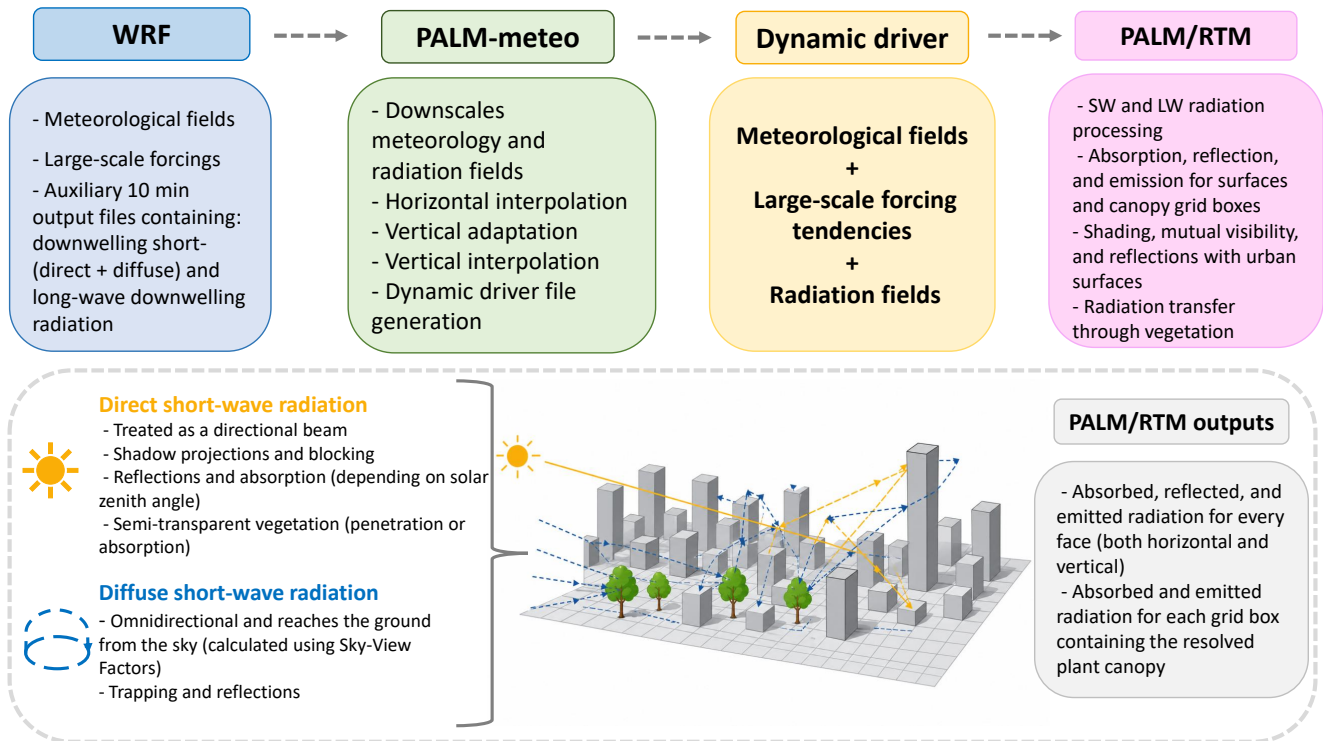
WRF

PALM-meteo

Dynamic driver

PALM/RTM

- Meteorological fields
- Large-scale forcings
- Auxiliary 10 min output files containing: downwelling short- (direct + diffuse) and long-wave downwelling radiation

- Downscales meteorology and radiation fields
- Horizontal interpolation
- Vertical adaptation
- Vertical interpolation
- Dynamic driver file generation

Meteorological fields
+
Large-scale forcing tendencies
+
Radiation fields

- SW and LW radiation processing
- Absorption, reflection, and emission for surfaces and canopy grid boxes
- Shading, mutual visibility, and reflections with urban surfaces
- Radiation transfer through vegetation

Direct short-wave radiation
- Treated as a directional beam
- Shadow projections and blocking
- Reflections and absorption (depending on solar zenith angle)
- Semi-transparent vegetation (penetration or absorption)

Diffuse short-wave radiation
- Omnidirectional and reaches the ground from the sky (calculated using Sky-View Factors)
- Trapping and reflections

PALM/RTM outputs

- Absorbed, reflected, and emitted radiation for every face (both horizontal and vertical)
- Absorbed and emitted radiation for each grid box containing the resolved plant canopy